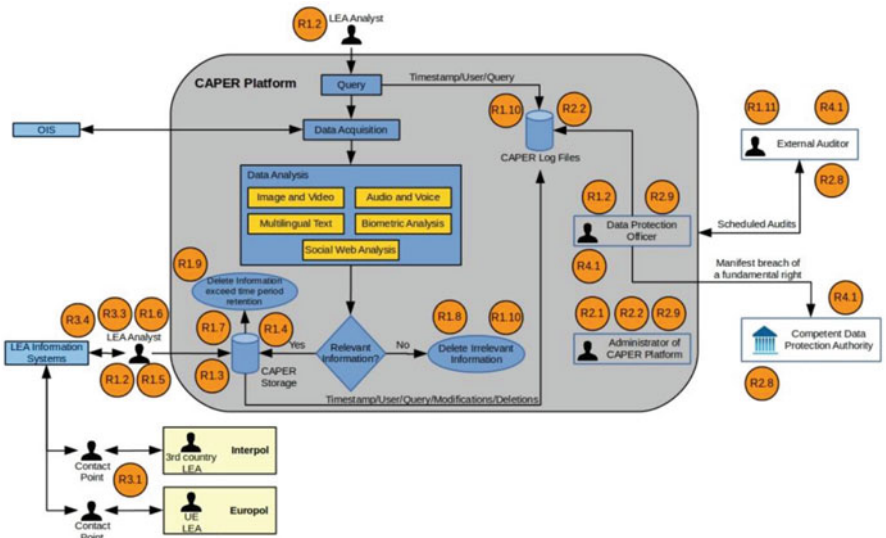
R1.2
LEA Analyst

CAPER Platform

Query

Timestamp/User/Query

R1.10
R2.2

CAPER Log Files

R1.11
R4.1

External Auditor

R2.8

OIS

Data Acquisition

Data Analysis

Image and Video
Audio and Voice
Multilingual Text
Biometric Analysis
Social Web Analysis

R1.2
R2.9

Data Protection Officer

Scheduled Audits

R4.1

Manifest breach of a fundamental right

R1.9

Delete Information exceed time period retention

R1.8
R1.10

R2.1
R2.2
R2.9

R4.1

R3.4
R3.3
R1.6

LEA Analyst

LEA Information Systems

R1.7
R1.4

Yes

Relevant Information?

No

Delete Irrelevant Information

Administrator of CAPER Platform

Competent Data Protection Authority

R1.2
R1.5
R1.3

CAPER Storage

Timestamp/User/Query/Modifications/Deletions

R2.8

Contact Point

R3.1

3rd country LEA

Interpol

Contact Point

UE LEA

Europol